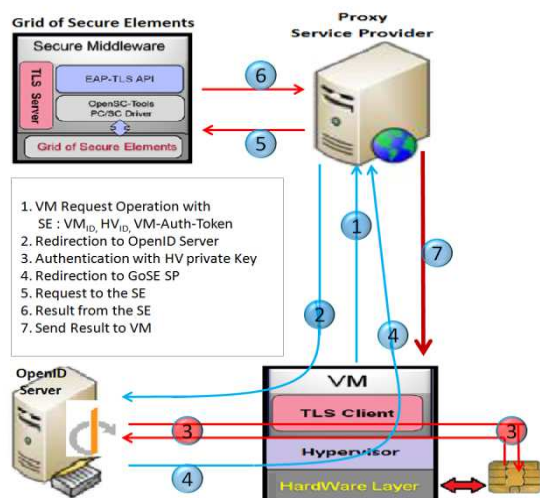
Grid of Secure Elements

Secure Middleware

TLS Server

EAP-TLS API

OpenSC-Tools PC/SC Driver

Grid of Secure Elements

Proxy Service Provider

6

5

1. VM Request Operation with SE : $VM_{ID}$, $HV_{ID}$, VM-Auth-Token
2. Redirection to OpenID Server
3. Authentication with HV private Key
4. Redirection to GoSE SP
5. Request to the SE
6. Result from the SE
7. Send Result to VM

1

7

2

4

OpenID Server

VM

TLS Client

3

3

Hypervisor

4

HardWare Layer